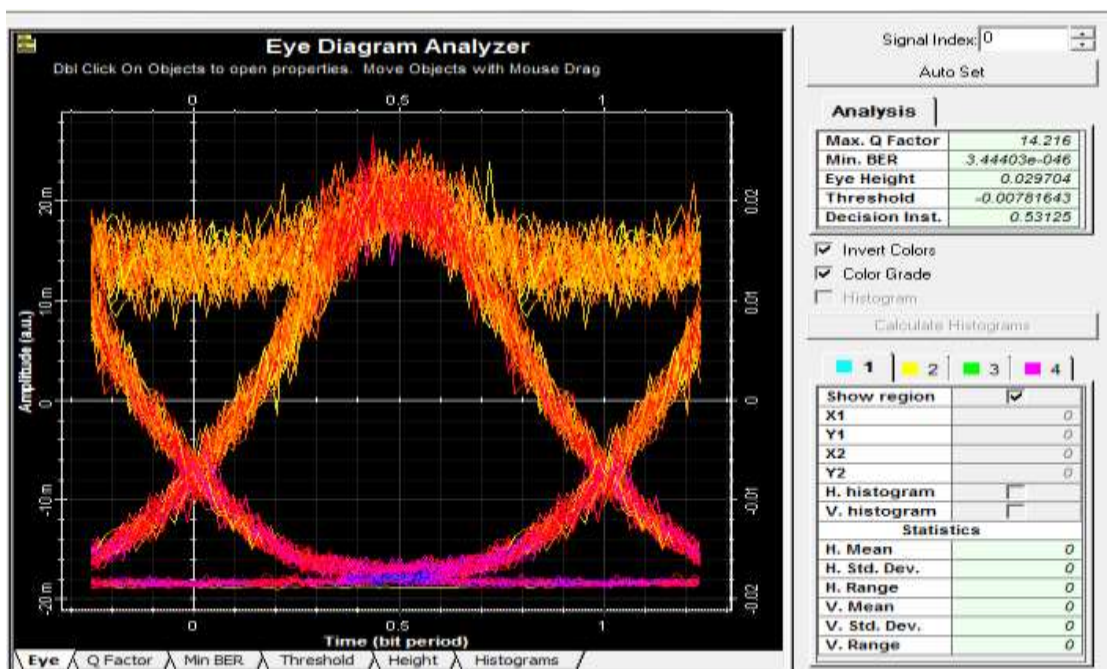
Eye Diagram Analyzer

Dbl Click On Objects to open properties. Move Objects with Mouse Drag

0 0.5 1

20 m
10 m
0
-10 m
-20 m

Amplitude (a.u.)

0.02
0.01
0
-0.01
-0.02

0 0.5 1

Time (bit period)

Eye Q Factor Min BER Threshold Height Histograms

Signal Index: 0

Auto Set

Analysis

| | |
|---|---|
| Max. Q Factor | 14.216 |
| Min. BER | 3.44403e-046 |
| Eye Height | 0.029704 |
| Threshold | -0.00781643 |
| Decision Inst. | 0.53125 |

Invert Colors
Color Grade
Histogram

Calculate Histograms

1 2 3 4

| | |
|---|---|
| Show region | |
| X1 | 0 |
| Y1 | 0 |
| X2 | 0 |
| Y2 | 0 |
| H. histogram | |
| V. histogram | |
| Statistics | |
| H. Mean | 0 |
| H. Std. Dev. | 0 |
| H. Range | 0 |
| V. Mean | 0 |
| V. Std. Dev. | 0 |
| V. Range | 0 |